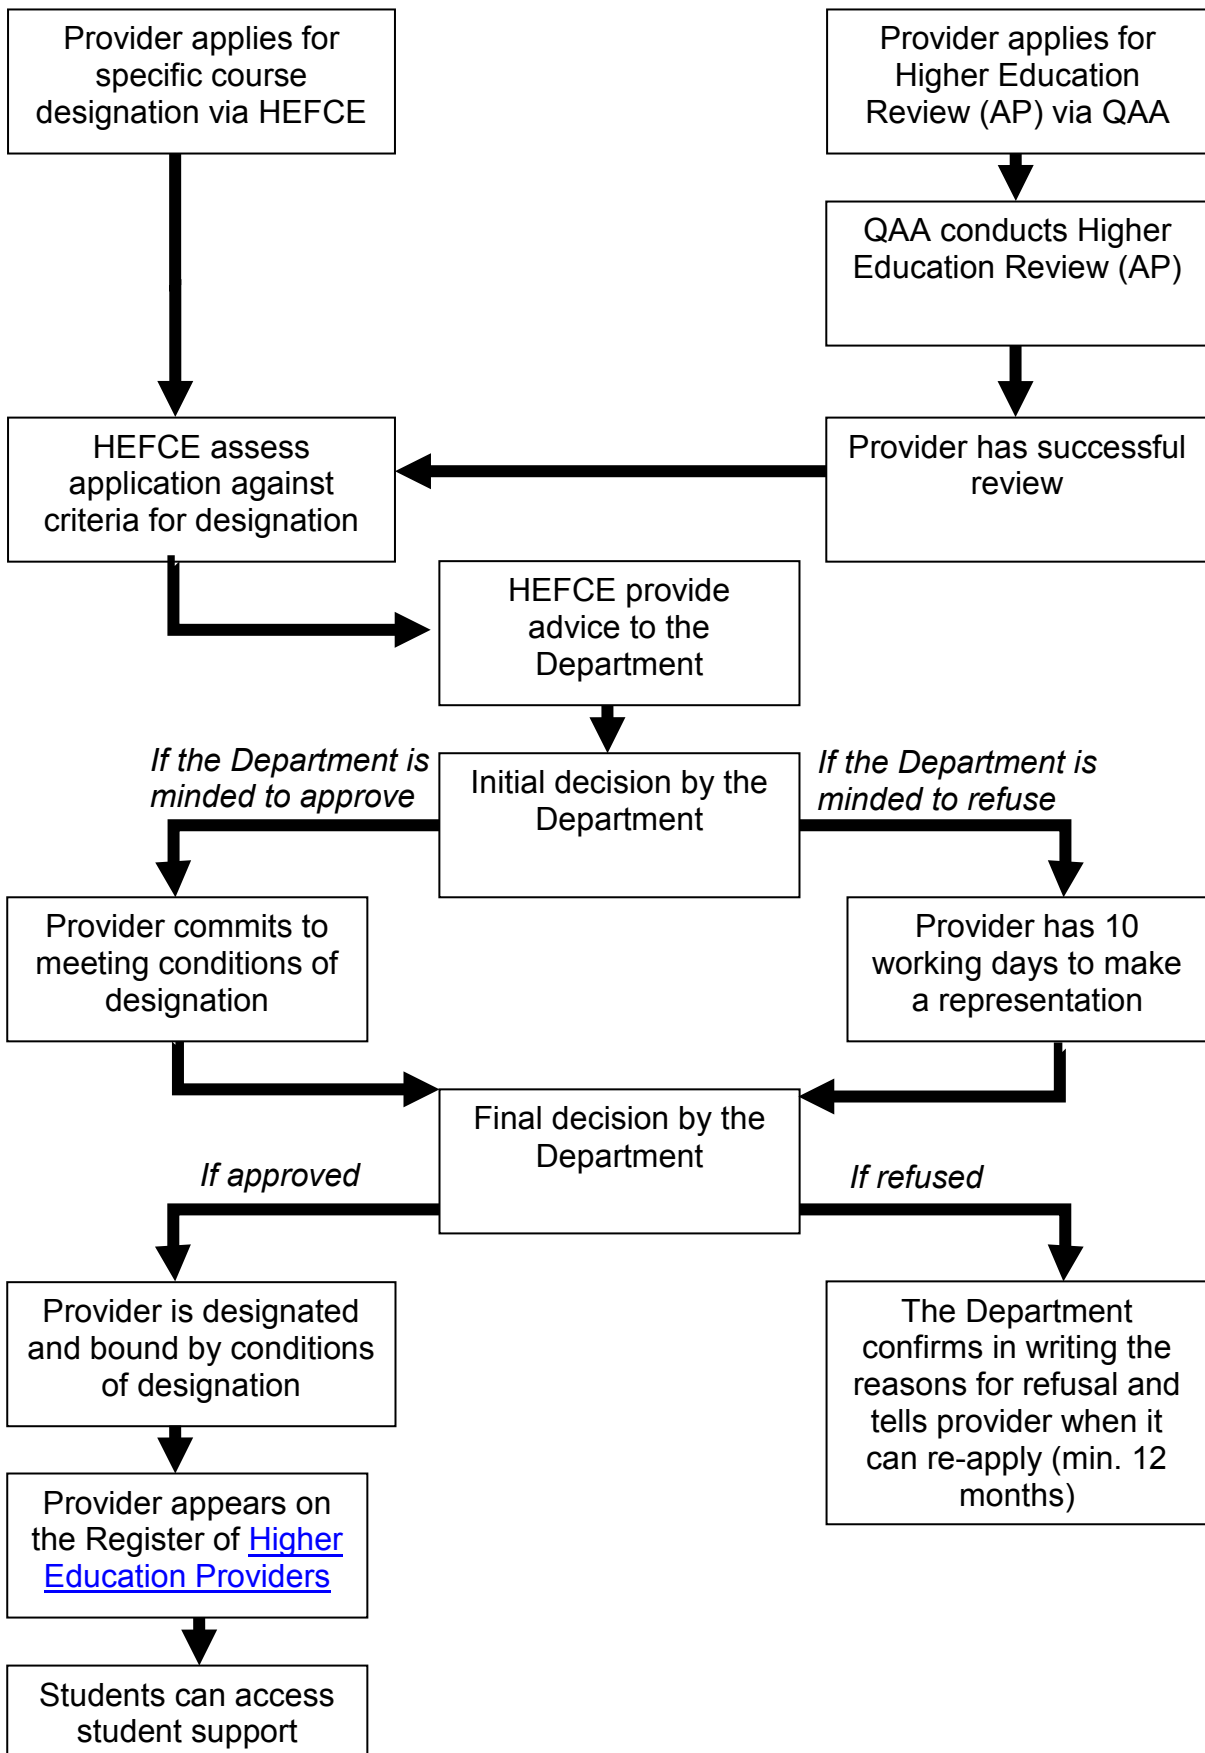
Provider applies for specific course designation via HEFCE

Provider applies for Higher Education Review (AP) via QAA

QAA conducts Higher Education Review (AP)

HEFCE assess application against criteria for designation

Provider has successful review

HEFCE provide advice to the Department

If the Department is minded to approve

Initial decision by the Department

If the Department is minded to refuse

Provider commits to meeting conditions of designation

Provider has 10 working days to make a representation

Final decision by the Department

If approved

If refused

Provider is designated and bound by conditions of designation

The Department confirms in writing the reasons for refusal and tells provider when it can re-apply (min. 12 months)

Provider appears on the Register of Higher Education Providers

Students can access student support